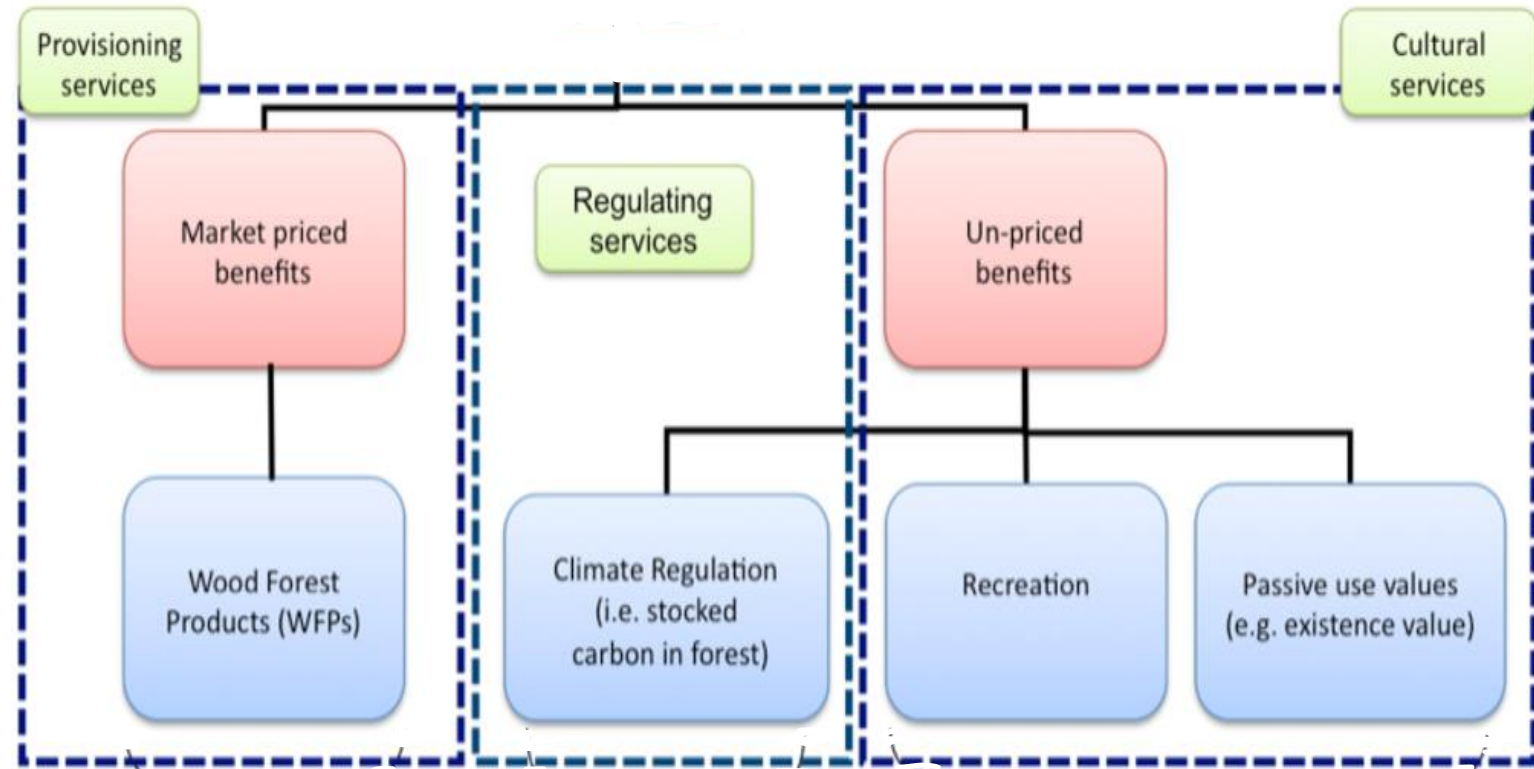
Provisioning services

Cultural services

Market priced benefits

Regulating services

Un-priced benefits

Wood Forest Products (WFPs)

Climate Regulation (i.e. stocked carbon in forest)

Recreation

Passive use values (e.g. existence value)